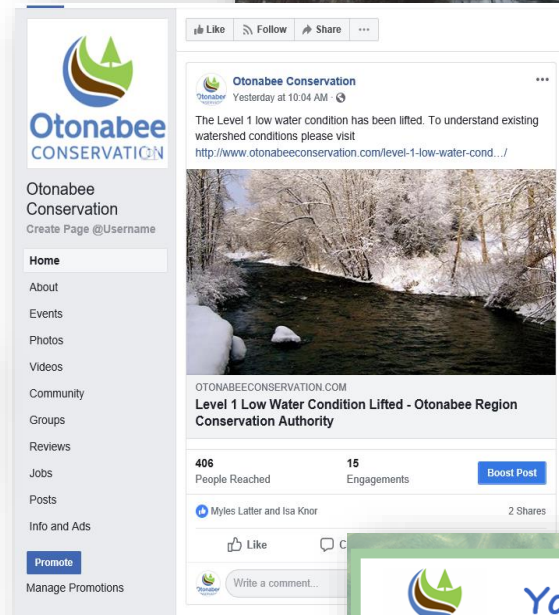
Otonabee CONSERVATION

Otonabee Conservation

Create Page @Username

Home

About

Events

Photos

Videos

Community

Groups

Reviews

Jobs

Posts

Info and Ads

Promote

Manage Promotions

Like Follow Share ···

Otonabee Conservation
Yesterday at 10:04 AM ·

The Level 1 low water condition has been lifted. To understand existing watershed conditions please visit http://www.otonabeeconservation.com/level-1-low-water-cond.../

OTONABEECONSERVATION.COM

Level 1 Low Water Condition Lifted - Otonabee Region Conservation Authority

406
People Reached

15
Engagements

Boost Post

Myles Latter and Isa Knor

2 Shares

Like

C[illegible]

Write a comment...

Yo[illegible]